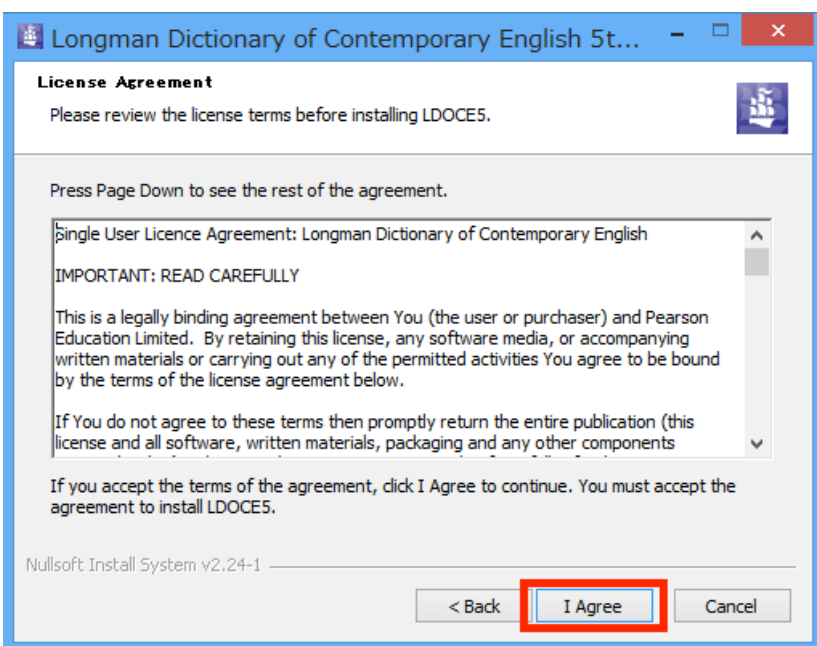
Longman Dictionary of Contemporary English 5t...

License Agreement

Please review the license terms before installing LDOCE5.

Press Page Down to see the rest of the agreement.

Single User Licence Agreement: Longman Dictionary of Contemporary English

IMPORTANT: READ CAREFULLY

This is a legally binding agreement between You (the user or purchaser) and Pearson Education Limited. By retaining this license, any software media, or accompanying written materials or carrying out any of the permitted activities You agree to be bound by the terms of the license agreement below.

If You do not agree to these terms then promptly return the entire publication (this license and all software, written materials, packaging and any other components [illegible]

If you accept the terms of the agreement, click I Agree to continue. You must accept the agreement to install LDOCE5.

Nullsoft Install System v2.24-1

< Back    I Agree    Cancel